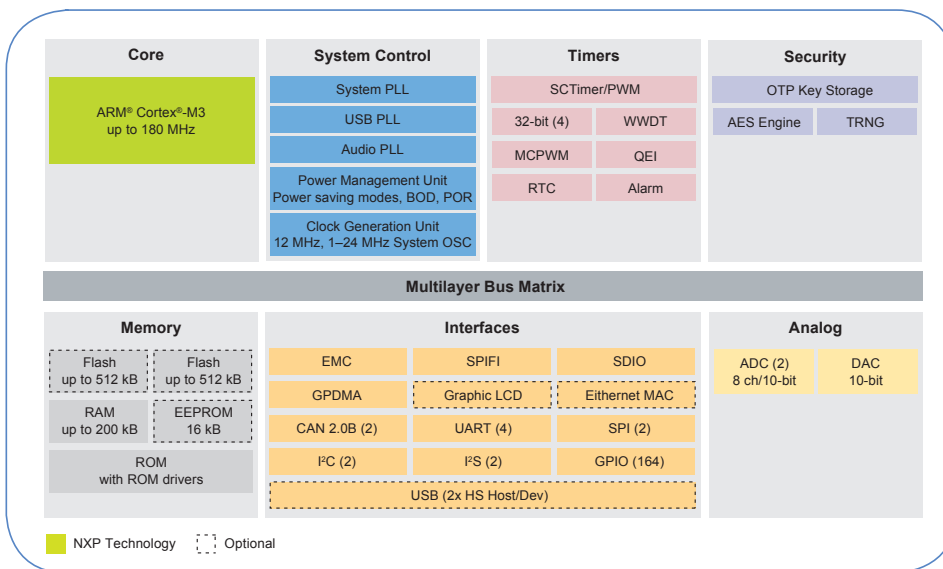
Core

ARM® Cortex®-M3
up to 180 MHz

System Control

System PLL

USB PLL

Audio PLL

Power Management Unit
Power saving modes, BOD, POR

Clock Generation Unit
12 MHz, 1–24 MHz System OSC

Timers

SCTimer/PWM

32-bit (4)

WWDT

MCPWM

QEI

RTC

Alarm

Security

OTP Key Storage

AES Engine

TRNG

Multilayer Bus Matrix

Memory

Flash
up to 512 kB

Flash
up to 512 kB

RAM
up to 200 kB

EEPROM
16 kB

ROM
with ROM drivers

Interfaces

EMC

SPIFI

SDIO

GPDMA

Graphic LCD

Ethernet MAC

CAN 2.0B (2)

UART (4)

SPI (2)

I²C (2)

I²S (2)

GPIO (164)

USB (2x HS Host/Dev)

Analog

ADC (2)
8 ch/10-bit

DAC
10-bit

NXP Technology

Optional